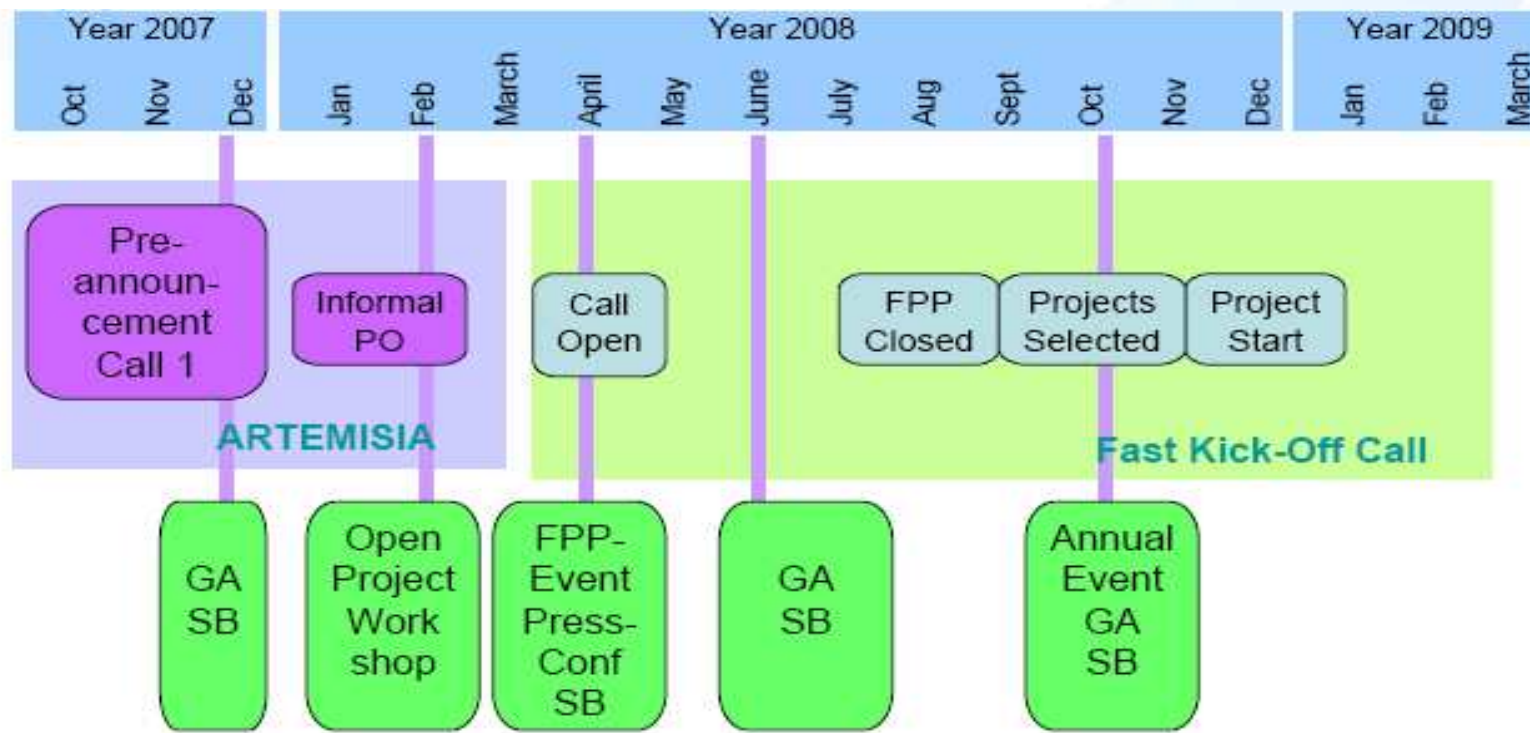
Year 2007
Oct Nov Dec

Year 2008
Jan Feb March April May June July Aug Sept Oct Nov Dec

Year 2009
Jan Feb March

Pre-announcement Call 1

Informal PO

ARTEMISIA

Call Open

FPP Closed

Projects Selected

Project Start

Fast Kick-Off Call

GA SB

Open Project Workshop

FPP-Event Press-Conf SB

GA SB

Annual Event GA SB